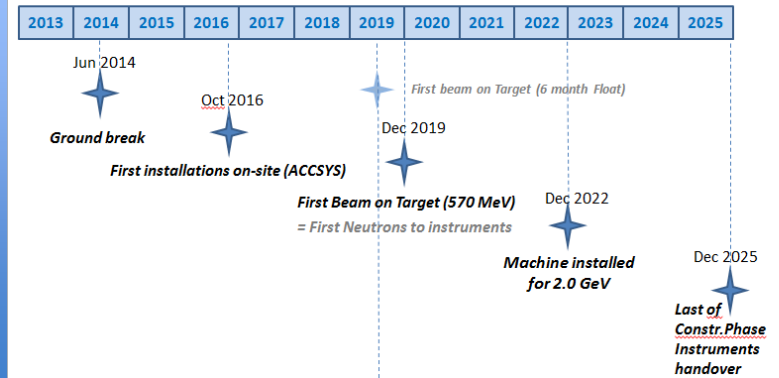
| 2013 | 2014 | 2015 | 2016 | 2017 | 2018 | 2019 | 2020 | 2021 | 2022 | 2023 | 2024 | 2025 |
|---|---|---|---|---|---|---|---|---|---|---|---|---|

Jun 2014

Ground break

Oct 2016

First installations on-site (ACCSYS)

First beam on Target (6 month Float)

Dec 2019

First Beam on Target (570 MeV)

= First Neutrons to instruments

Dec 2022

Machine installed for 2.0 GeV

Dec 2025

Last of Constr.Phase Instruments handover